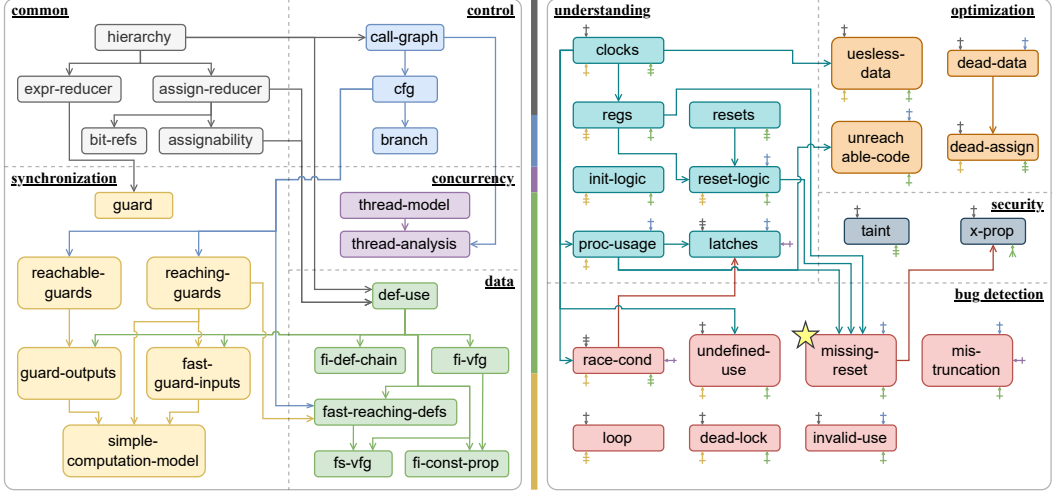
common

control

hierarchy

call-graph

expr-reducer

assign-reducer

cfg

bit-refs

assignability

branch

synchronization

concurrency

guard

thread-model

thread-analysis

reachable-guards

reaching-guards

data

def-use

guard-outputs

fast-guard-inputs

fi-def-chain

fi-vfg

fast-reaching-defs

simple-computation-model

fs-vfg

fi-const-prop

understanding

optimization

clocks

uesless-data

dead-data

regs

resets

unreachable-code

dead-assign

init-logic

reset-logic

security

taint

x-prop

proc-usage

latches

bug detection

race-cond

undefined-use

missing-reset

mis-truncation

loop

dead-lock

invalid-use